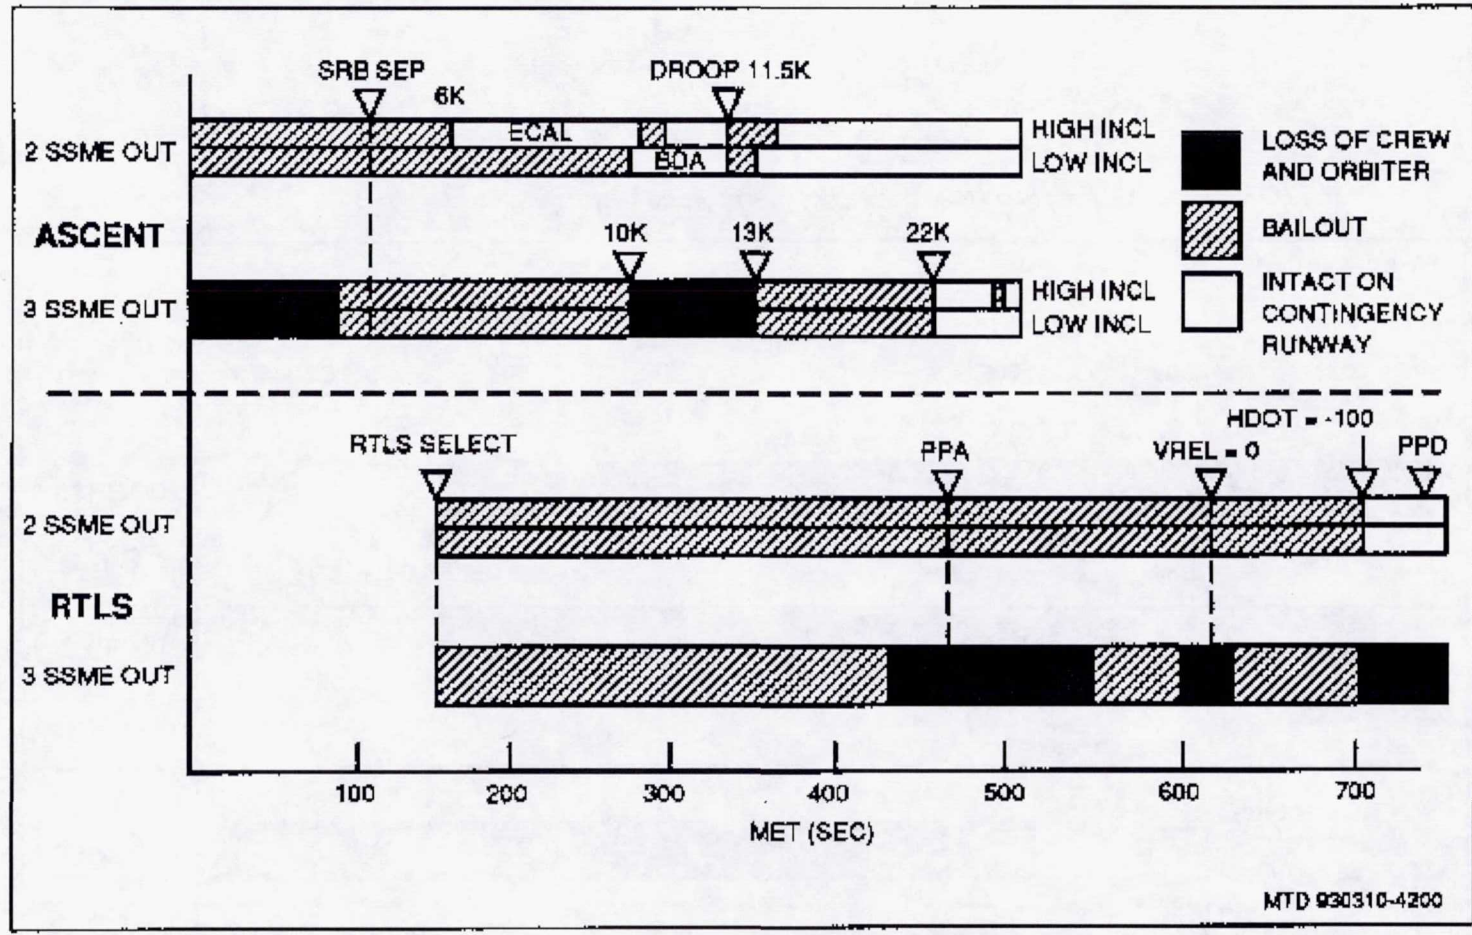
SRB SEP
6K
DROOP 11.5K
ECAL
BDA
HIGH INCL
LOW INCL
2 SSME OUT
ASCENT
10K
13K
22K
3 SSME OUT
HIGH INCL
LOW INCL

LOSS OF CREW AND ORBITER
BAILOUT
INTACT ON CONTINGENCY RUNWAY

HDOT = -100
RTLS SELECT
PPA
VREL = 0
PPD
2 SSME OUT
RTLS
3 SSME OUT

100
200
300
400
500
600
700
MET (SEC)

MTD 930310-4200